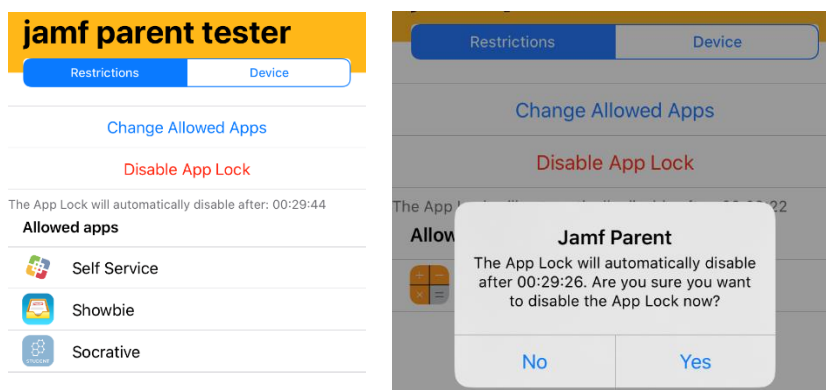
jamf parent tester

Restrictions | Device

Change Allowed Apps

Disable App Lock

The App Lock will automatically disable after: 00:29:44

Allowed apps

Self Service

Showbie

Socrative

Restrictions | Device

Change Allowed Apps

Disable App Lock

The App L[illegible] 00:29:22

Allow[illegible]

Jamf Parent

The App Lock will automatically disable after 00:29:26. Are you sure you want to disable the App Lock now?

No

Yes